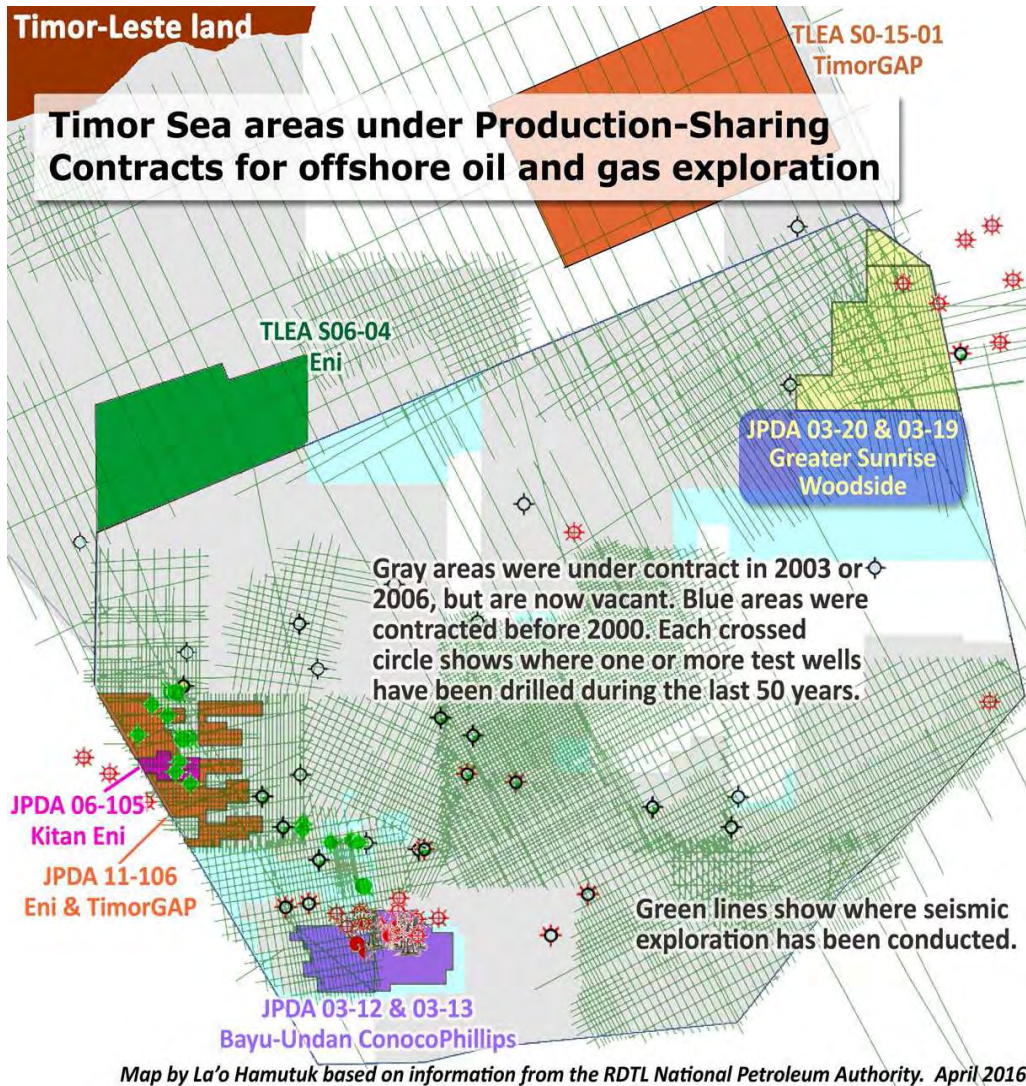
Timor-Leste land

TLEA S0-15-01
TimorGAP

Timor Sea areas under Production-Sharing Contracts for offshore oil and gas exploration

TLEA S06-04
Eni

JPDA 03-20 & 03-19
Greater Sunrise
Woodside

Gray areas were under contract in 2003 or 2006, but are now vacant. Blue areas were contracted before 2000. Each crossed circle shows where one or more test wells have been drilled during the last 50 years.

JPDA 06-105
Kitan Eni

JPDA 11-106
Eni & TimorGAP

Green lines show where seismic exploration has been conducted.

JPDA 03-12 & 03-13
Bayu-Undan ConocoPhillips

Map by La'o Hamutuk based on information from the RDTL National Petroleum Authority. April 2016